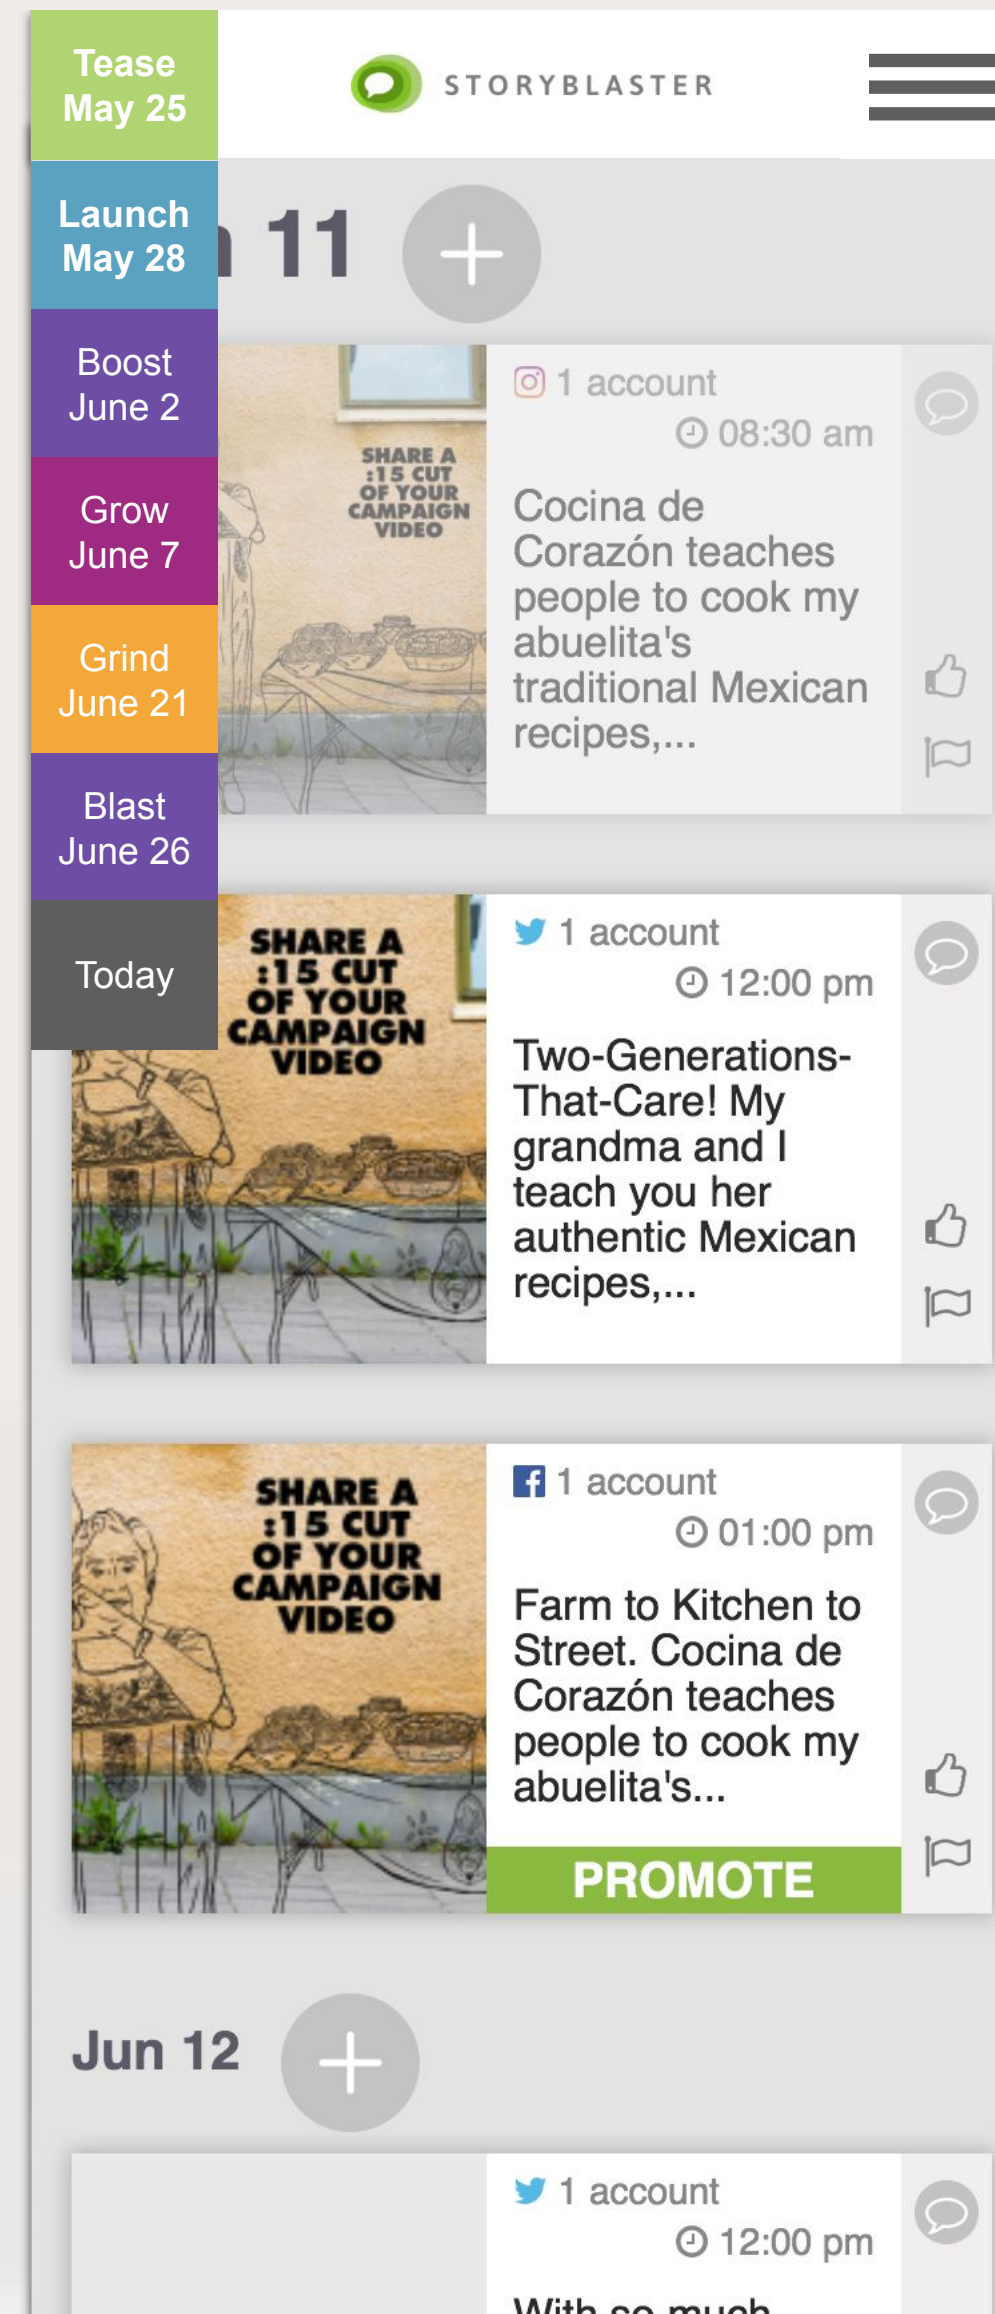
Tease May 25

Launch May 28

Boost June 2

Grow June 7

Grind June 21

Blast June 26

Today

STORYBLASTER

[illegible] 11 +

SHARE A :15 CUT OF YOUR CAMPAIGN VIDEO

1 account
08:30 am
Cocina de Corazón teaches people to cook my abuelita's traditional Mexican recipes,...

SHARE A :15 CUT OF YOUR CAMPAIGN VIDEO

1 account
12:00 pm
Two-Generations-That-Care! My grandma and I teach you her authentic Mexican recipes,...

SHARE A :15 CUT OF YOUR CAMPAIGN VIDEO

1 account
01:00 pm
Farm to Kitchen to Street. Cocina de Corazón teaches people to cook my abuelita's...

PROMOTE

Jun 12 +

1 account
12:00 pm
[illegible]